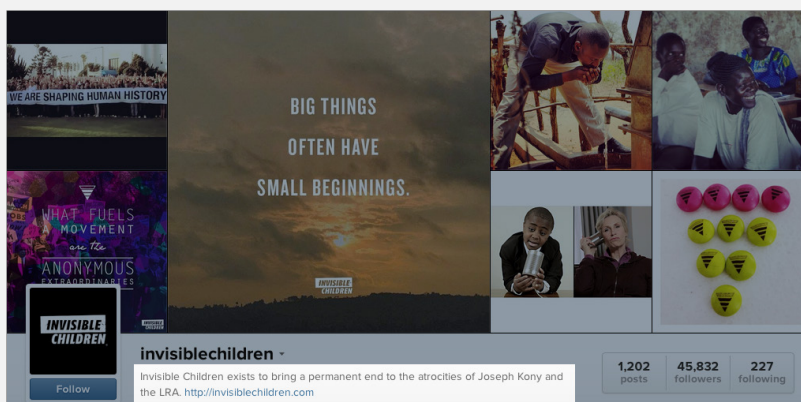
WE ARE SHAPING HUMAN HISTORY

WHAT FUELS A MOVEMENT are the ANONYMOUS EXTRAORDINARIES

INVISIBLE CHILDREN

BIG THINGS OFTEN HAVE SMALL BEGINNINGS.

INVISIBLE CHILDREN

INVISIBLE CHILDREN

Follow

invisiblechildren

Invisible Children exists to bring a permanent end to the atrocities of Joseph Kony and the LRA. http://invisiblechildren.com

1,202 posts

45,832 followers

227 following